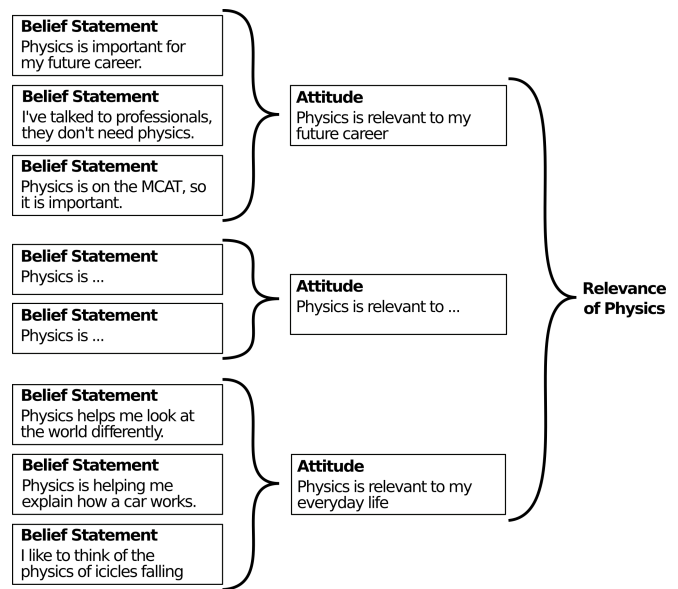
**Belief Statement**
Physics is important for my future career.

**Belief Statement**
I've talked to professionals, they don't need physics.

**Belief Statement**
Physics is on the MCAT, so it is important.

**Attitude**
Physics is relevant to my future career

**Belief Statement**
Physics is ...

**Belief Statement**
Physics is ...

**Attitude**
Physics is relevant to ...

**Relevance of Physics**

**Belief Statement**
Physics helps me look at the world differently.

**Belief Statement**
Physics is helping me explain how a car works.

**Belief Statement**
I like to think of the physics of icicles falling

**Attitude**
Physics is relevant to my everyday life